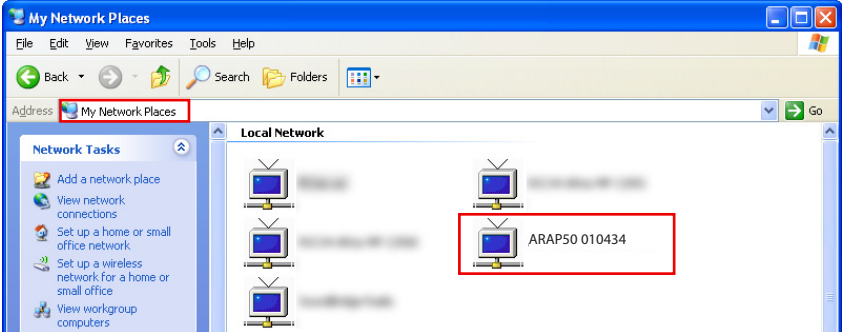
My Network Places

File Edit View Favorites Tools Help

Back Search Folders

Address My Network Places

Go

Local Network

Network Tasks

Add a network place

View network connections

Set up a home or small office network

Set up a wireless network for a home or small office

View workgroup computers

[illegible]

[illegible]

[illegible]

ARAP50 010434

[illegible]